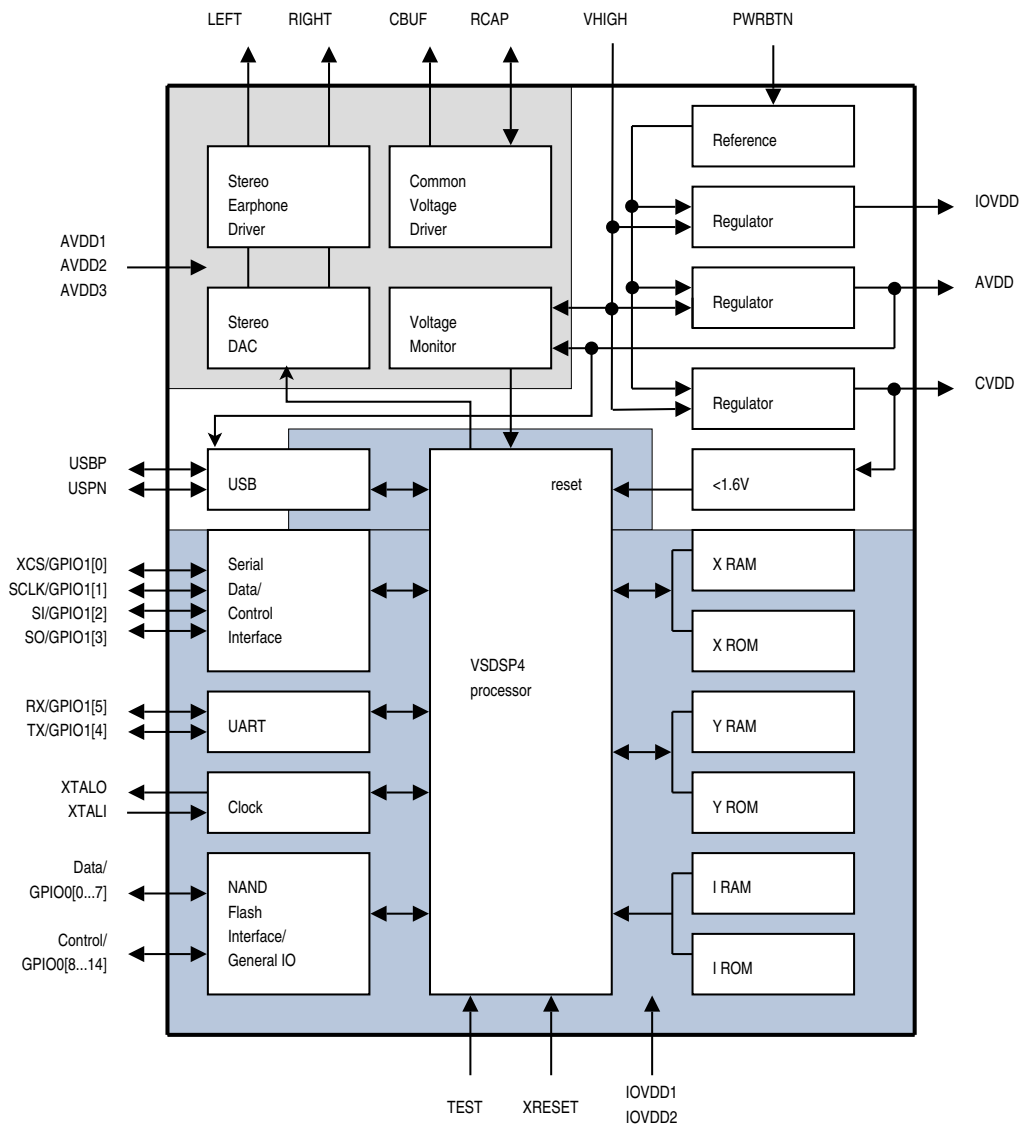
LEFT
RIGHT
CBUF
RCAP
VHIGH
PWRBTN

Stereo Earphone Driver

Common Voltage Driver

Reference

Regulator

IOVDD

AVDD1
AVDD2
AVDD3

Regulator

AVDD

Stereo DAC

Voltage Monitor

Regulator

CVDD

USBP
USPN

USB

reset

<1.6V

XCS/GPIO1[0]
SCLK/GPIO1[1]
SI/GPIO1[2]
SO/GPIO1[3]

Serial Data/ Control Interface

X RAM

X ROM

VSDSP4 processor

RX/GPIO1[5]
TX/GPIO1[4]

UART

Y RAM

XTALO
XTALI

Clock

Y ROM

Data/ GPIO0[0...7]

Control/ GPIO0[8...14]

NAND Flash Interface/ General IO

I RAM

I ROM

TEST
XRESET
IOVDD1
IOVDD2